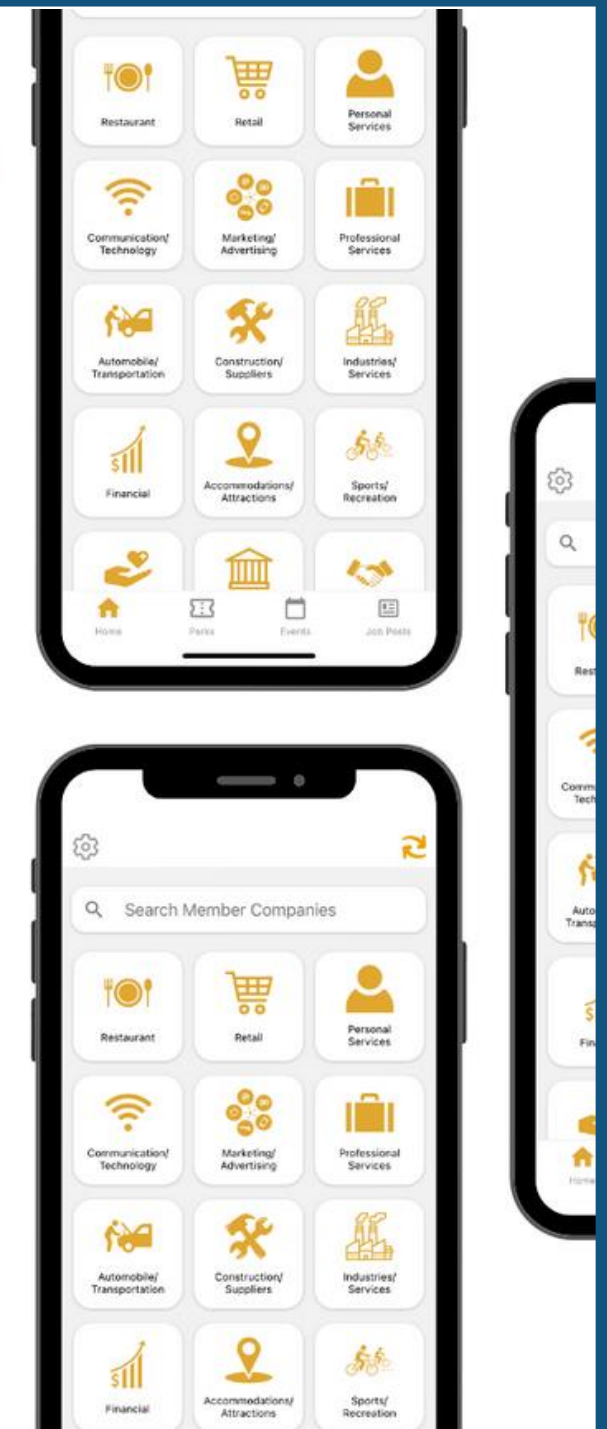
Restaurant

Retail

Personal Services

Communication/ Technology

Marketing/ Advertising

Professional Services

Automobile/ Transportation

Construction/ Suppliers

Industries/ Services

Financial

Accommodations/ Attractions

Sports/ Recreation

Home

Perks

Events

Job Posts

Search Member Companies

Restaurant

Retail

Personal Services

Communication/ Technology

Marketing/ Advertising

Professional Services

Automobile/ Transportation

Construction/ Suppliers

Industries/ Services

Financial

Accommodations/ Attractions

Sports/ Recreation

Rest

Comm Tech

Auto Transp

Fin

Home